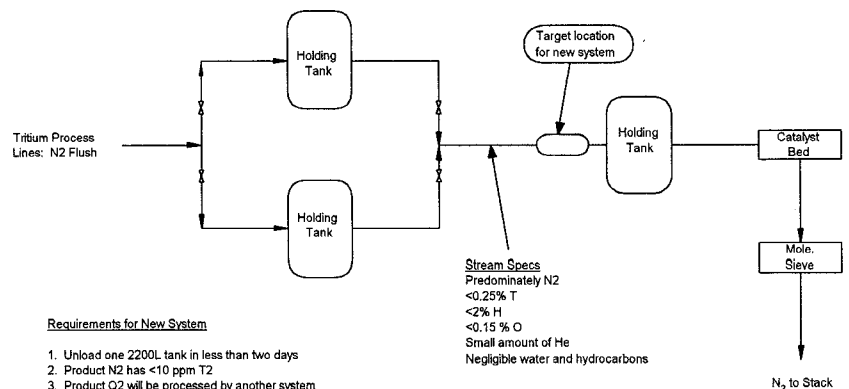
Tritium Process Lines: N2 Flush

Holding Tank

Holding Tank

Target location for new system

Holding Tank

Catalyst Bed

Mole. Sieve

$N_2$ to Stack

Stream Specs
Predominately N2
<0.25% T
<2% H
<0.15 % O
Small amount of He
Negligible water and hydrocarbons

Requirements for New System

1. Unload one 2200L tank in less than two days
2. Product N2 has <10 ppm T2
3. Product Q2 will be processed by another system